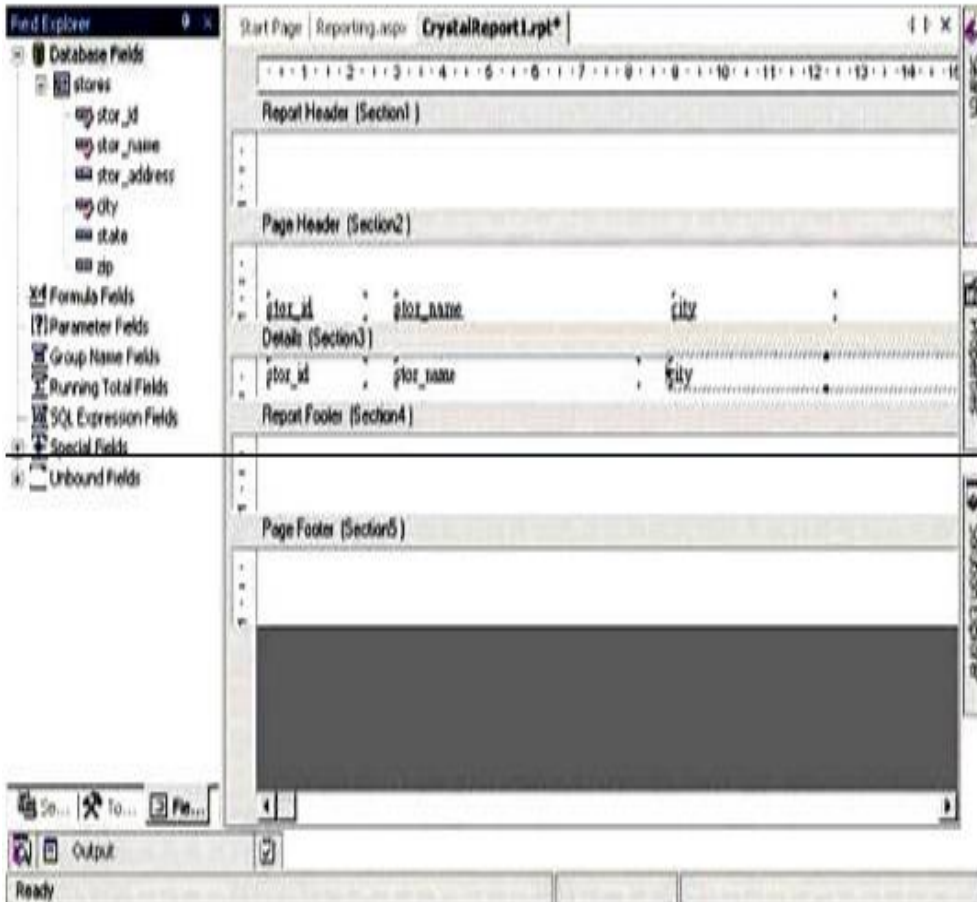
Field Explorer

Database Fields
stores
stor_id
stor_name
stor_address
city
state
zip
Formula Fields
Parameter Fields
Group Name Fields
Running Total Fields
SQL Expression Fields
Special Fields
Unbound Fields

Start Page | Reporting.aspx | CrystalReport1.rpt*

1 2 3 4 5 6 7 8 9 10 11 12 13 14

Report Header (Section1)

Page Header (Section2)

stor_id stor_name city

Details (Section3)

stor_id stor_name city

Report Footer (Section4)

Page Footer (Section5)

Properties

Solution Explorer

Se... To... Fie...

Output

Ready